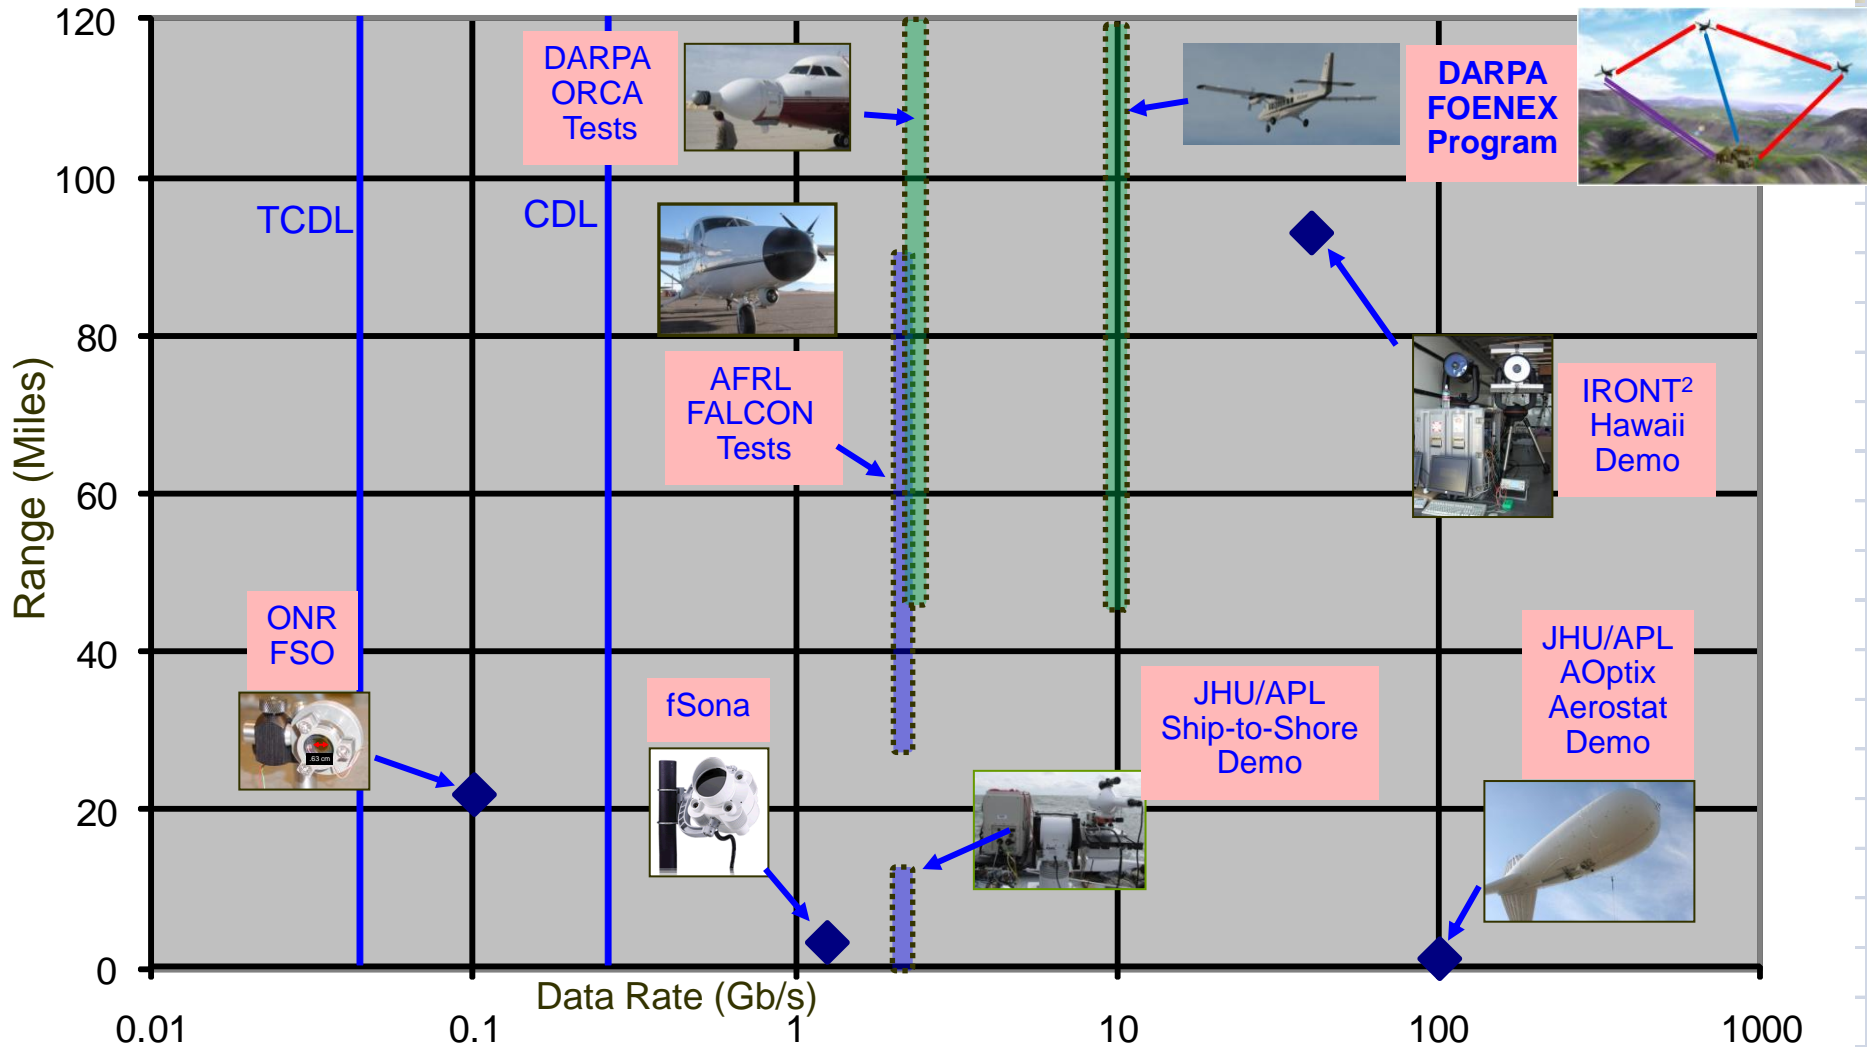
120
100
80
60
40
20
0

Range (Miles)

TCDL

CDL

DARPA ORCA Tests

DARPA FOENEX Program

AFRL FALCON Tests

IRONT$^2$ Hawaii Demo

ONR FSO

.63 cm

fSona

JHU/APL Ship-to-Shore Demo

JHU/APL AOptix Aerostat Demo

0.01
0.1
1
10
100
1000

Data Rate (Gb/s)